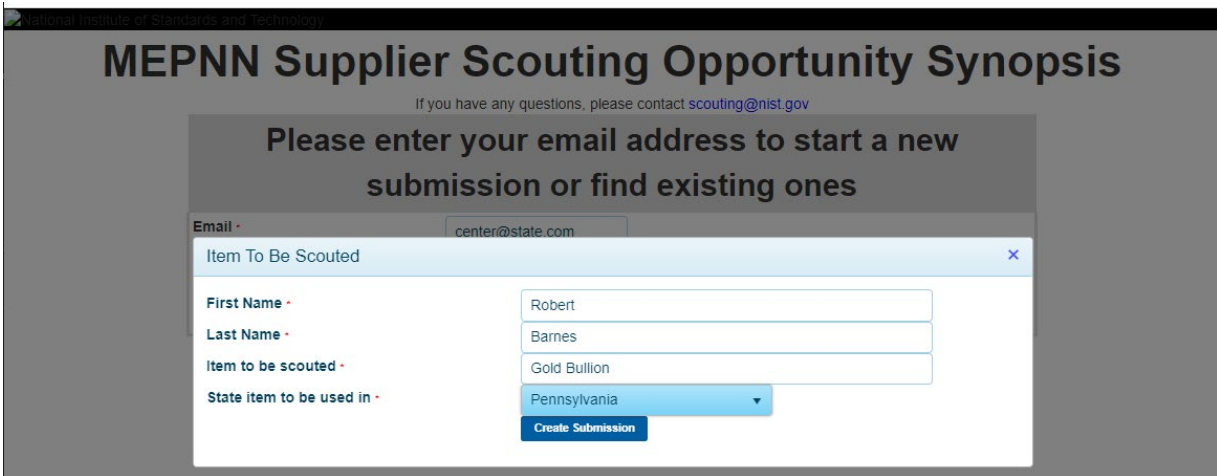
National Institute of Standards and Technology

MEPNN Supplier Scouting Opportunity Synopsis

If you have any questions, please contact scouting@nist.gov

Please enter your email address to start a new submission or find existing ones

Email ·
center@state.com

Item To Be Scouted
×

First Name ·
Robert
Last Name ·
Barnes
Item to be scouted ·
Gold Bullion
State item to be used in ·
Pennsylvania

Create Submission